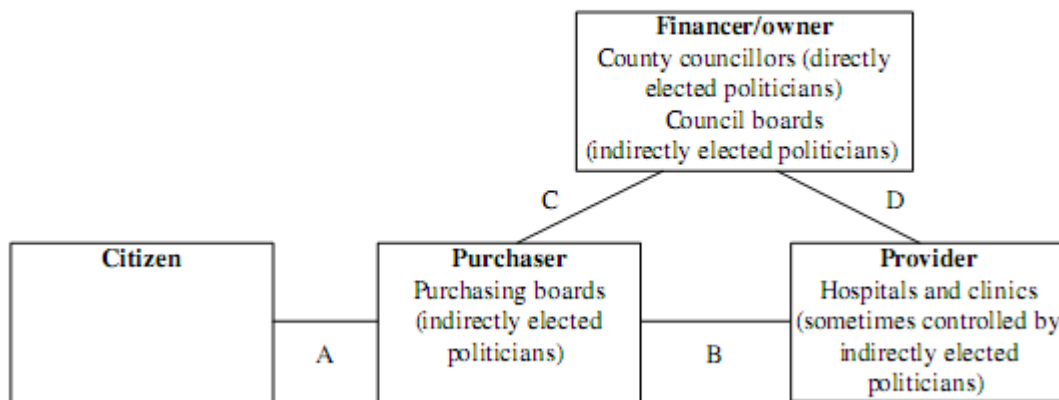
Financer/owner
County councillors (directly elected politicians)
Council boards
(indirectly elected politicians)

C

D

Citizen

A

Purchaser
Purchasing boards (indirectly elected politicians)

B

Provider
Hospitals and clinics (sometimes controlled by indirectly elected politicians)